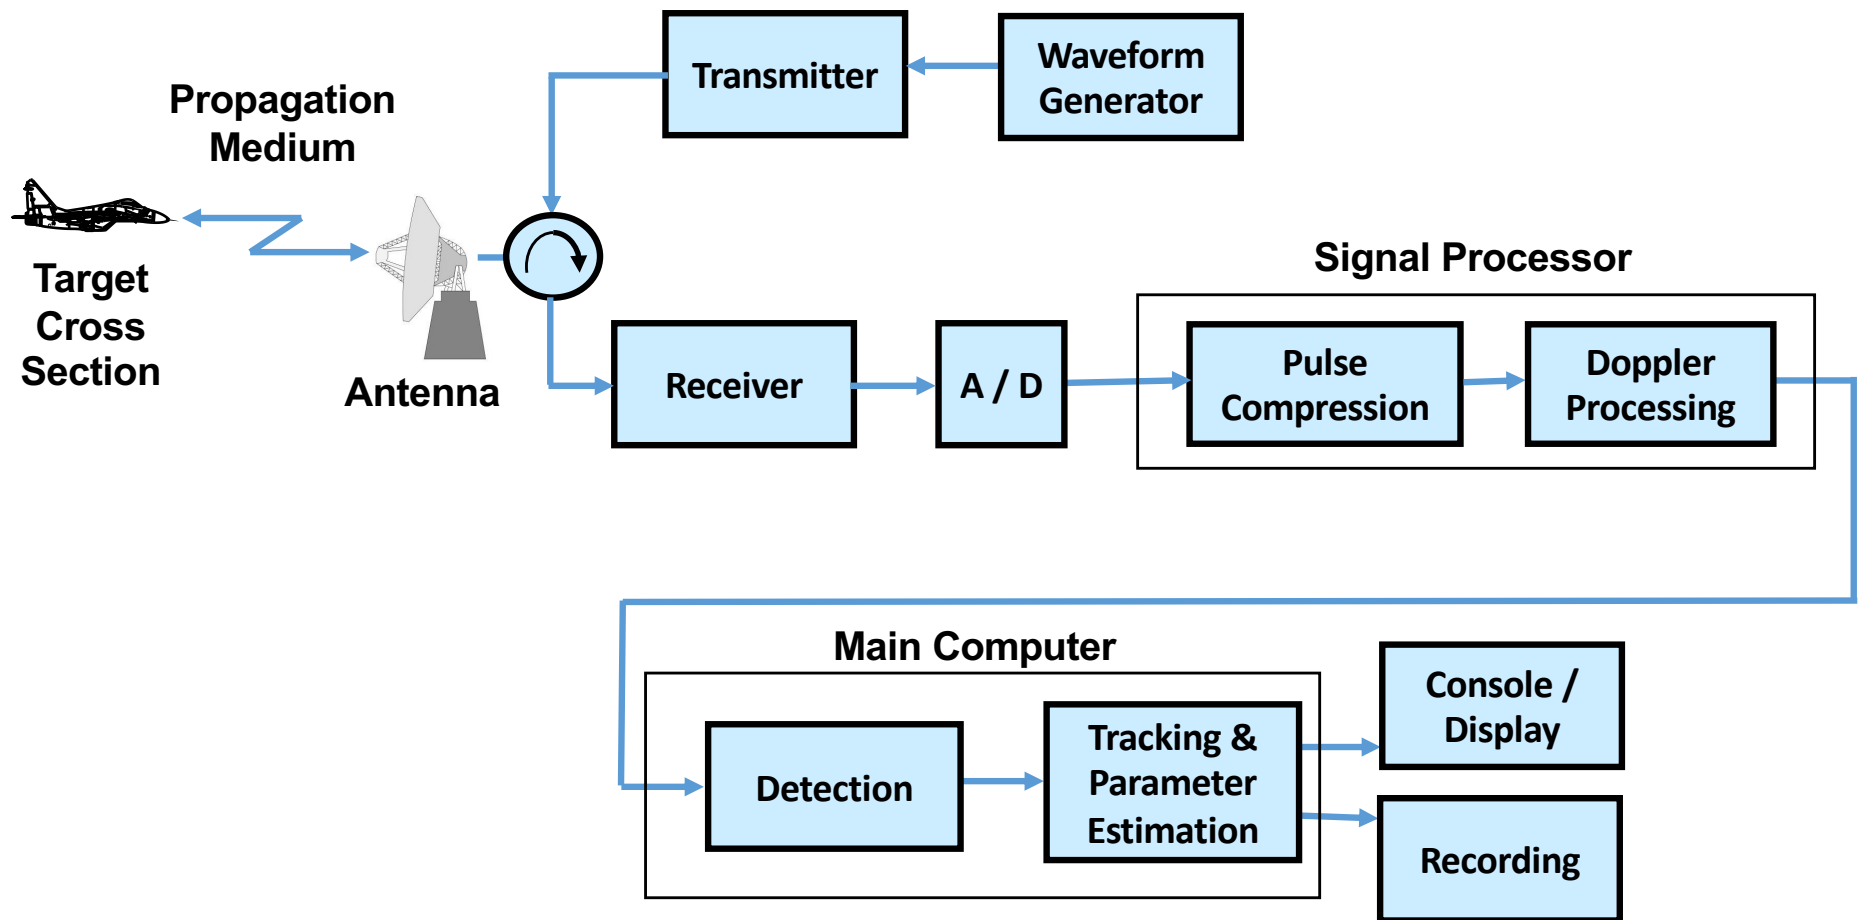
Transmitter

Waveform Generator

Propagation Medium

Target Cross Section

Antenna

Signal Processor

Receiver

A / D

Pulse Compression

Doppler Processing

Main Computer

Detection

Tracking & Parameter Estimation

Console / Display

Recording